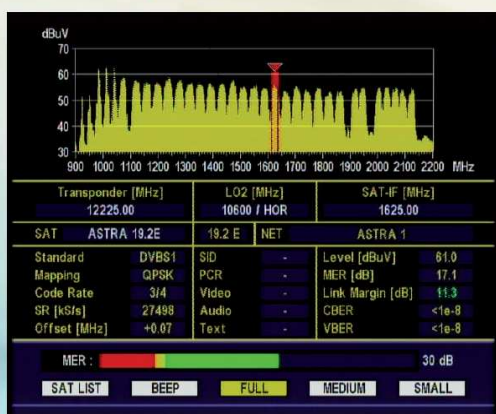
dBuV
70
60
50
40
30
900 1000 1100 1200 1300 1400 1500 1600 1700 1800 1900 2000 2100 2200 MHz

| Transponder [MHz] | LO2 [MHz] | SAT-IF [MHz] |
|---|---|---|
| 12225.00 | 10600 / HOR | 1625.00 |

| SAT | ASTRA 19.2E | 19.2 E | NET | ASTRA 1 |
|---|---|---|---|---|

| Standard | DVBS1 | SID | - | Level [dBuV] | 61.0 |
|---|---|---|---|---|---|
| Mapping | QPSK | PCR | - | MER [dB] | 17.1 |
| Code Rate | 3/4 | Video | - | Link Margin [dB] | 11.3 |
| SR [kS/s] | 27498 | Audio | - | CBER | <1e-8 |
| Offset [MHz] | +0.07 | Text | - | VBER | <1e-8 |

MER : 30 dB

SAT LIST BEEP FULL MEDIUM SMALL